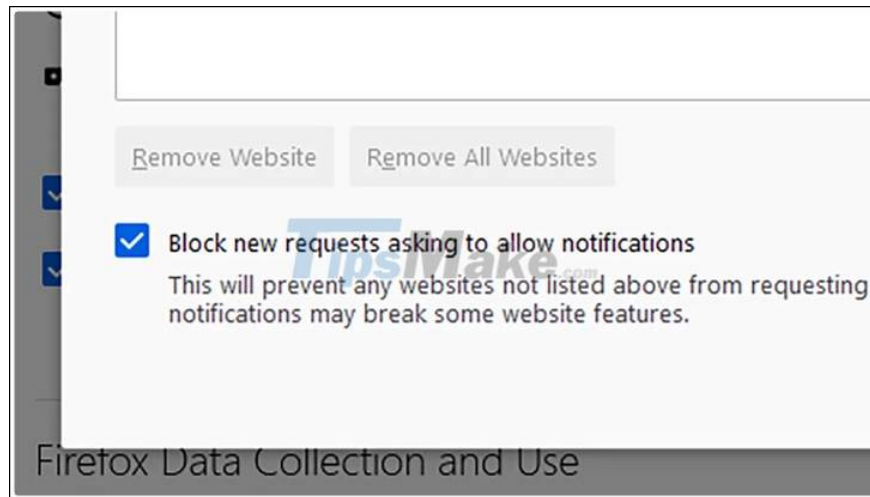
Remove Website

Remove All Websites

Block new requests asking to allow notifications

This will prevent any websites not listed above from requesting notifications may break some website features.

TipsMake.com

Firefox Data Collection and Use